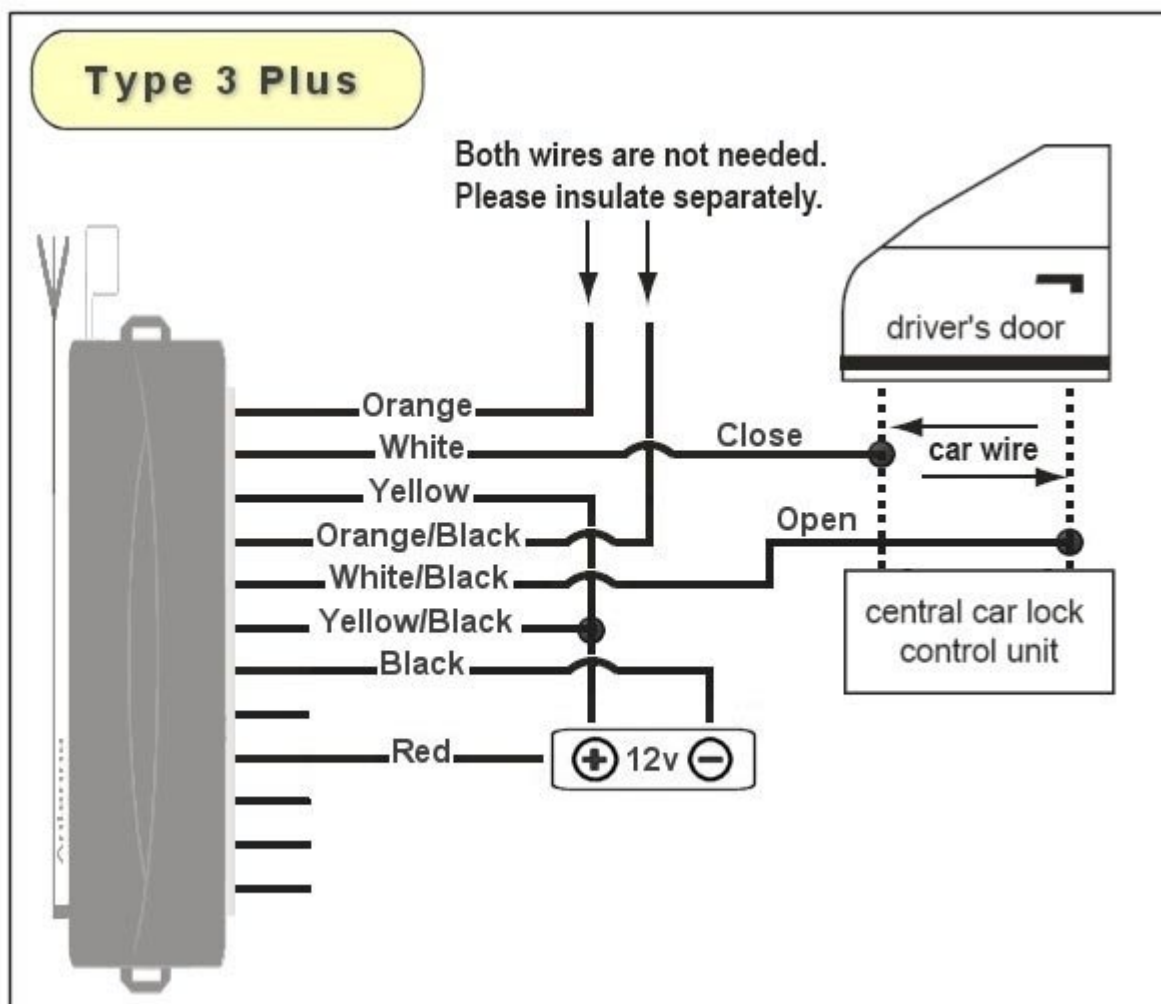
Type 3 Plus

Both wires are not needed.
Please insulate separately.

driver's door

Orange
White
Close
car wire
Yellow
Orange/Black
Open
White/Black
Yellow/Black
central car lock control unit
Black
Red
12v
Antenna